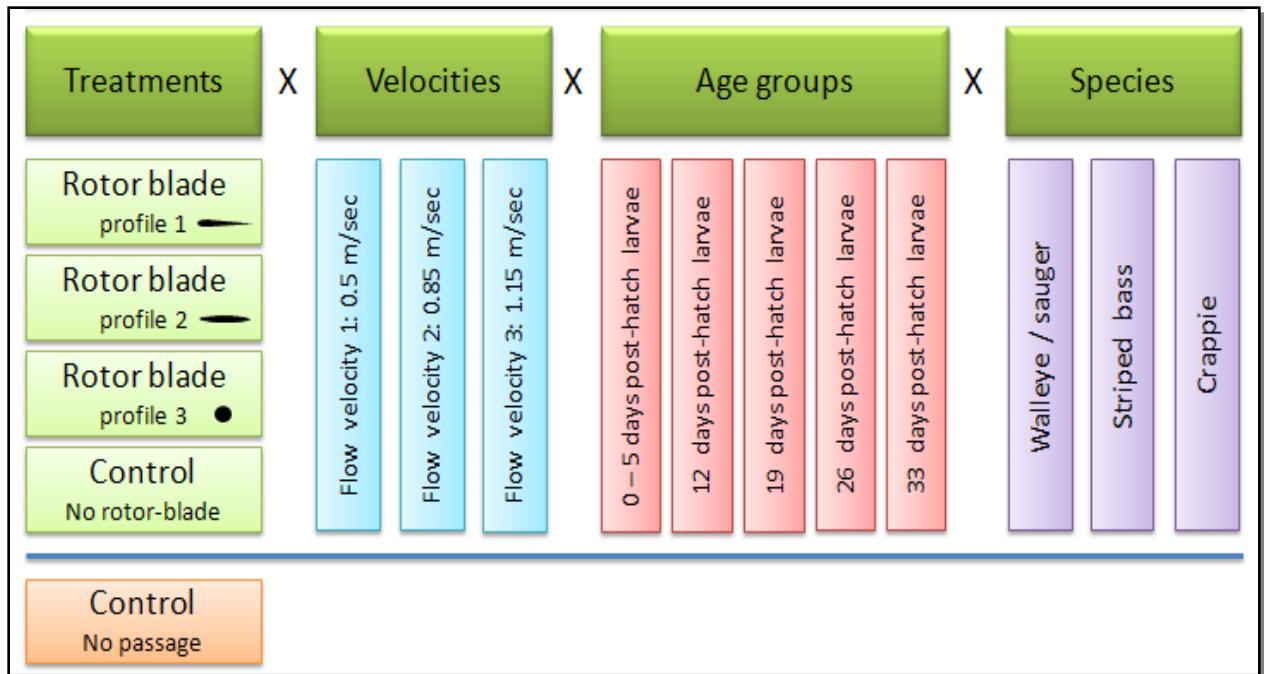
Treatments X Velocities X Age groups X Species

Rotor blade profile 1

Rotor blade profile 2

Rotor blade profile 3

Control No rotor-blade

Flow velocity 1: 0.5 m/sec

Flow velocity 2: 0.85 m/sec

Flow velocity 3: 1.15 m/sec

0 – 5 days post-hatch larvae

12 days post-hatch larvae

19 days post-hatch larvae

26 days post-hatch larvae

33 days post-hatch larvae

Walleye / sauger

Striped bass

Crappie

Control No passage